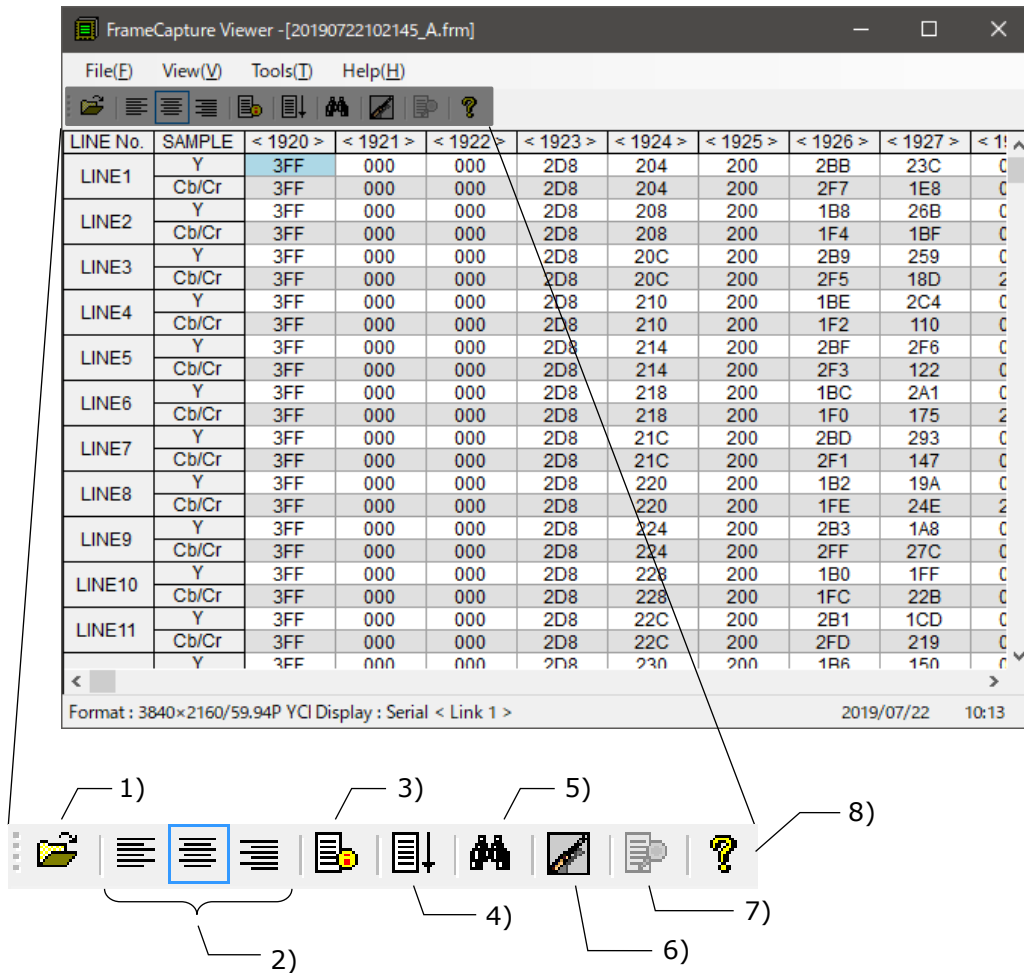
FrameCapture Viewer -[20190722102145_A.frm]

File(F) View(V) Tools(T) Help(H)

| LINE No. | SAMPLE | < 1920 > | < 1921 > | < 1922 > | < 1923 > | < 1924 > | < 1925 > | < 1926 > | < 1927 > | < 1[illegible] |
|---|---|---|---|---|---|---|---|---|---|---|
| LINE1 | Y | 3FF | 000 | 000 | 2D8 | 204 | 200 | 2BB | 23C | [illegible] |
| | Cb/Cr | 3FF | 000 | 000 | 2D8 | 204 | 200 | 2F7 | 1E8 | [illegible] |
| LINE2 | Y | 3FF | 000 | 000 | 2D8 | 208 | 200 | 1B8 | 26B | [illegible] |
| | Cb/Cr | 3FF | 000 | 000 | 2D8 | 208 | 200 | 1F4 | 1BF | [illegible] |
| LINE3 | Y | 3FF | 000 | 000 | 2D8 | 20C | 200 | 2B9 | 259 | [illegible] |
| | Cb/Cr | 3FF | 000 | 000 | 2D8 | 20C | 200 | 2F5 | 18D | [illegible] |
| LINE4 | Y | 3FF | 000 | 000 | 2D8 | 210 | 200 | 1BE | 2C4 | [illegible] |
| | Cb/Cr | 3FF | 000 | 000 | 2D8 | 210 | 200 | 1F2 | 110 | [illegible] |
| LINE5 | Y | 3FF | 000 | 000 | 2D8 | 214 | 200 | 2BF | 2F6 | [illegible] |
| | Cb/Cr | 3FF | 000 | 000 | 2D8 | 214 | 200 | 2F3 | 122 | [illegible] |
| LINE6 | Y | 3FF | 000 | 000 | 2D8 | 218 | 200 | 1BC | 2A1 | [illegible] |
| | Cb/Cr | 3FF | 000 | 000 | 2D8 | 218 | 200 | 1F0 | 175 | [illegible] |
| LINE7 | Y | 3FF | 000 | 000 | 2D8 | 21C | 200 | 2BD | 293 | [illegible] |
| | Cb/Cr | 3FF | 000 | 000 | 2D8 | 21C | 200 | 2F1 | 147 | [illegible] |
| LINE8 | Y | 3FF | 000 | 000 | 2D8 | 220 | 200 | 1B2 | 19A | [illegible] |
| | Cb/Cr | 3FF | 000 | 000 | 2D8 | 220 | 200 | 1FE | 24E | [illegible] |
| LINE9 | Y | 3FF | 000 | 000 | 2D8 | 224 | 200 | 2B3 | 1A8 | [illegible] |
| | Cb/Cr | 3FF | 000 | 000 | 2D8 | 224 | 200 | 2FF | 27C | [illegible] |
| LINE10 | Y | 3FF | 000 | 000 | 2D8 | 228 | 200 | 1B0 | 1FF | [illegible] |
| | Cb/Cr | 3FF | 000 | 000 | 2D8 | 228 | 200 | 1FC | 22B | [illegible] |
| LINE11 | Y | 3FF | 000 | 000 | 2D8 | 22C | 200 | 2B1 | 1CD | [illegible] |
| | Cb/Cr | 3FF | 000 | 000 | 2D8 | 22C | 200 | 2FD | 219 | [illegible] |
| | Y | 3FF | 000 | 000 | 2D8 | 230 | 200 | 1B6 | 150 | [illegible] |

Format : 3840×2160/59.94P YCI Display : Serial < Link 1 > 2019/07/22 10:13

1)
2)
3)
4)
5)
6)
7)
8)